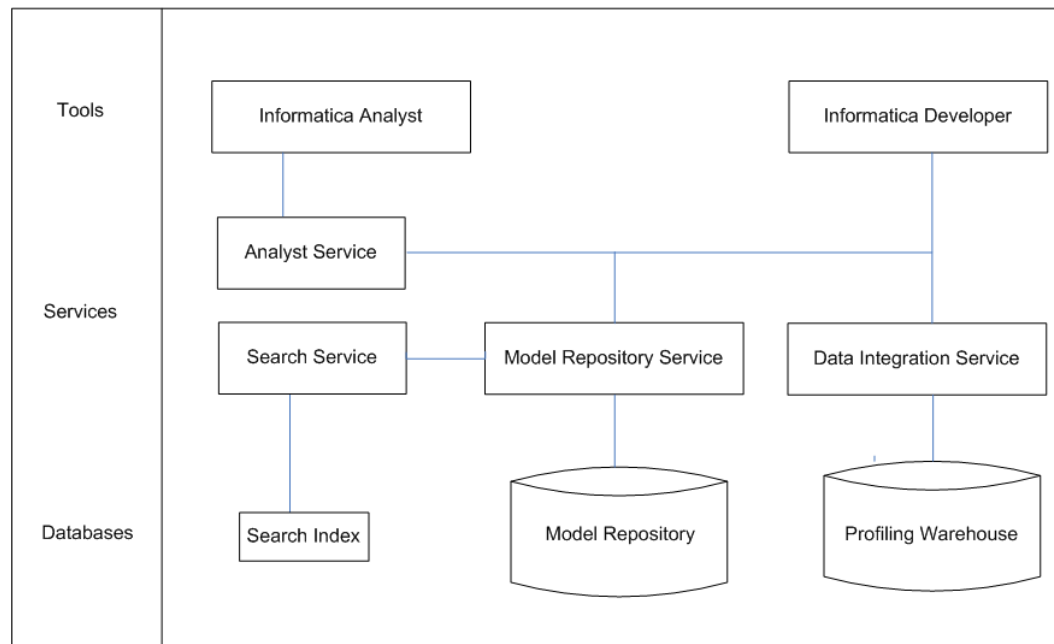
Tools

Informatica Analyst

Informatica Developer

Analyst Service

Services

Search Service

Model Repository Service

Data Integration Service

Databases

Search Index

Model Repository

Profiling Warehouse